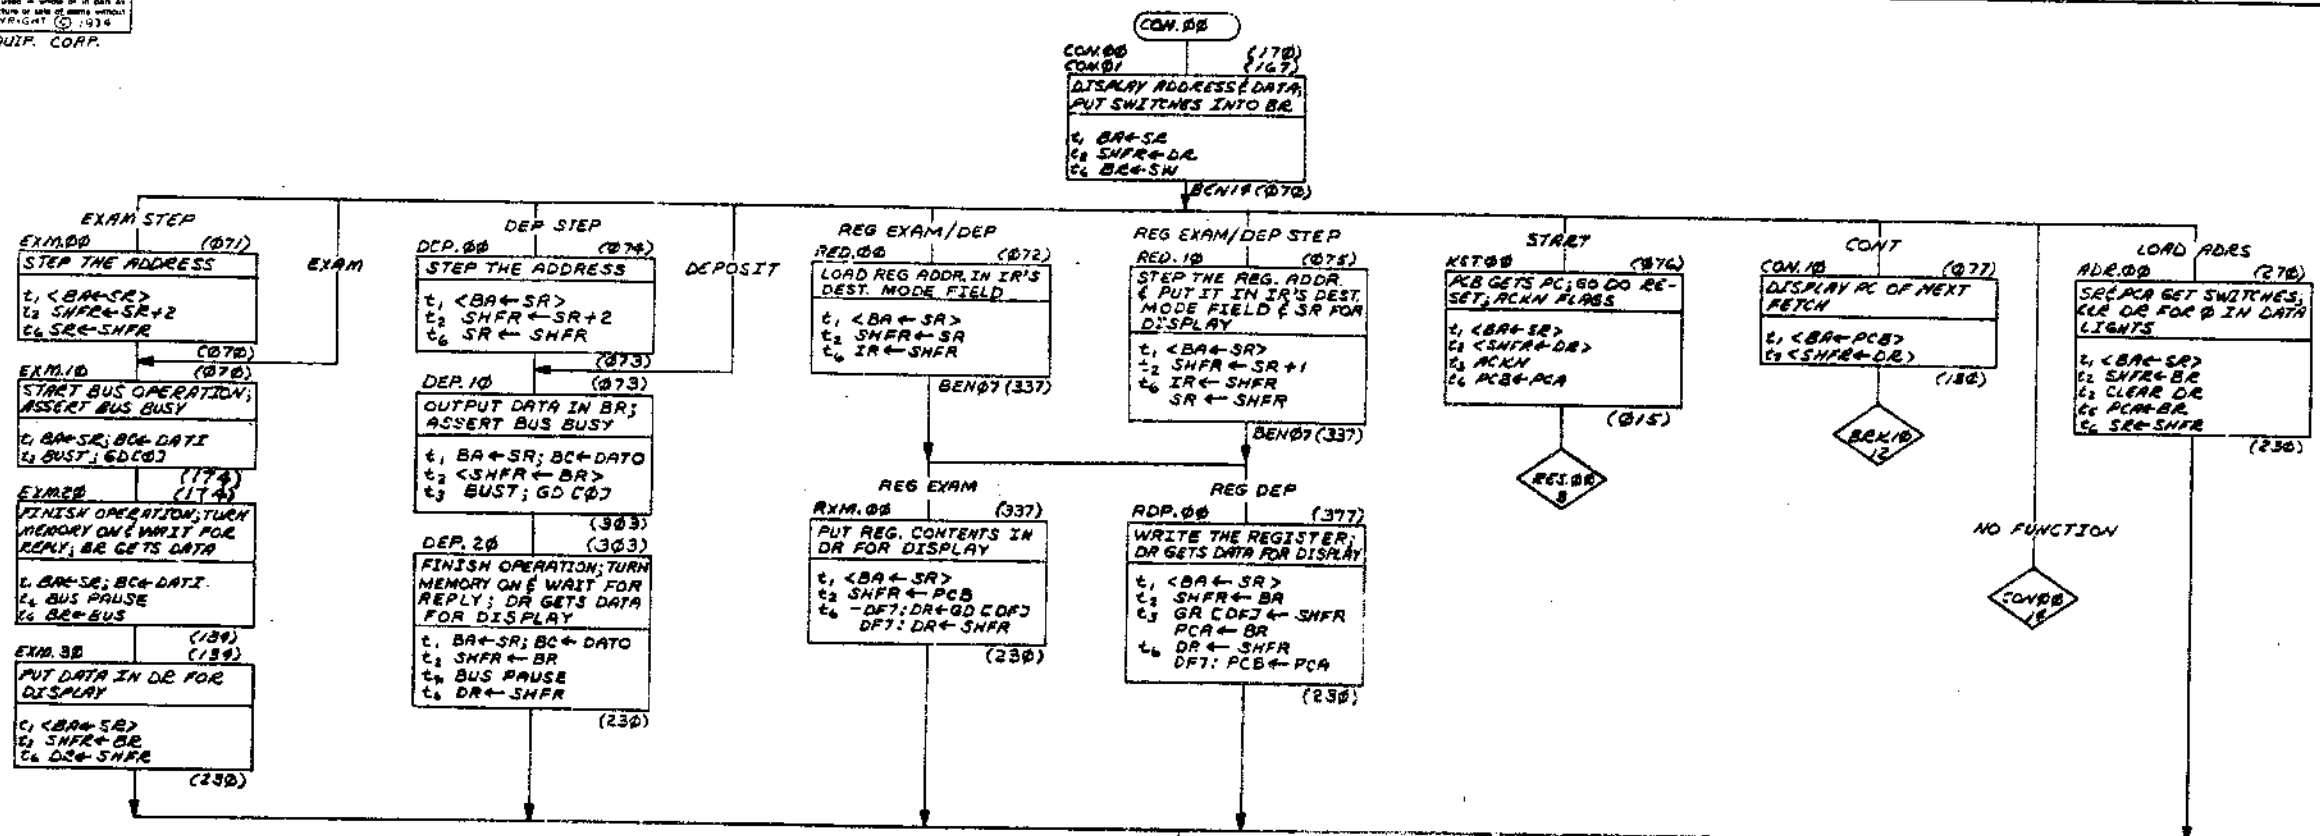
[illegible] used in whole or in part as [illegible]ture or sale of items without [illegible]YRIGHT © 1974 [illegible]UIP. CORP.

CON.ØØ

CON.ØØ (17Ø)
CON.Ø1 (167)
DISPLAY ADDRESS & DATA; PUT SWITCHES INTO BR
$t_1$ BR←SR
$t_2$ SHFR←DR
$t_6$ BR←SW
BEN14 (Ø7Ø)

EXAM STEP
EXM.ØØ (Ø71)
STEP THE ADDRESS
$t_1$ <BA←SR>
$t_2$ SHFR←SR+2
$t_6$ SR←SHFR
(Ø7Ø)
EXAM
EXM.1Ø (Ø7Ø)
START BUS OPERATION; ASSERT BUS BUSY
$t_1$ BA←SR; BC←DATI
$t_2$ BUST; GD C[Ø]
(174)
EXM.2Ø (174)
FINISH OPERATION; TURN MEMORY ON & WAIT FOR REPLY; BR GETS DATA
$t_1$ BA←SR; BC←DATI
$t_4$ BUS PAUSE
$t_6$ BR←BUS
(134)
EXM.3Ø (134)
PUT DATA IN DR FOR DISPLAY
$t_1$ <BA←SR>
$t_2$ SHFR←BR
$t_6$ DR←SHFR
(23Ø)

DEP STEP
DEP.ØØ (Ø74)
STEP THE ADDRESS
$t_1$ <BA←SR>
$t_2$ SHFR←SR+2
$t_6$ SR←SHFR
(Ø73)
DEPOSIT
DEP.1Ø (Ø73)
OUTPUT DATA IN BR; ASSERT BUS BUSY
$t_1$ BA←SR; BC←DATO
$t_2$ <SHFR←BR>
$t_3$ BUST; GD C[Ø]
(3Ø3)
DEP.2Ø (3Ø3)
FINISH OPERATION; TURN MEMORY ON & WAIT FOR REPLY; DR GETS DATA FOR DISPLAY
$t_1$ BA←SR; BC←DATO
$t_2$ SHFR←BR
$t_4$ BUS PAUSE
$t_6$ DR←SHFR
(23Ø)

REG EXAM/DEP
RED.ØØ (Ø72)
LOAD REG ADDR. IN IR'S DEST. MODE FIELD
$t_1$ <BA←SR>
$t_2$ SHFR←SR
$t_6$ IR←SHFR
BENØ7 (337)

REG EXAM/DEP STEP
RED.1Ø (Ø75)
STEP THE REG. ADDR. & PUT IT IN IR'S DEST. MODE FIELD & SR FOR DISPLAY
$t_1$ <BA←SR>
$t_2$ SHFR←SR+1
$t_6$ IR←SHFR
SR←SHFR
BENØ7 (337)

REG EXAM
RXM.ØØ (337)
PUT REG. CONTENTS IN DR FOR DISPLAY
$t_1$ <BA←SR>
$t_2$ SHFR←PCB
$t_6$ -DF7: DR←GD C DF]
DF7: DR←SHFR
(23Ø)

REG DEP
RDP.ØØ (377)
WRITE THE REGISTER; DR GETS DATA FOR DISPLAY
$t_1$ <BA←SR>
$t_2$ SHFR←BR
$t_3$ GR C DF]←SHFR
PCA←BR
$t_6$ DR←SHFR
DF7: PCB←PCA
(23Ø)

START
KST.ØØ (Ø76)
PCB GETS PC; GO DO RESET; ACKN FLAGS
$t_1$ <BA←SR>
$t_2$ <SHFR←DR>
$t_3$ ACKN
$t_6$ PCB←PCA
(Ø15)
RES.ØØ
8

CONT
CON.1Ø (Ø77)
DISPLAY PC OF NEXT FETCH
$t_1$ <BA←PCB>
$t_2$ <SHFR←DR>
(15Ø)
BRK.1Ø
12

NO FUNCTION
CONØØ
16

LOAD ADRS
ADR.ØØ (27Ø)
SR & PCA GET SWITCHES, CLR DR FOR Ø IN DATA LIGHTS
$t_1$ <BA←SR>
$t_2$ SHFR←BR
$t_3$ CLEAR DR
$t_5$ PCA←BR
$t_6$ SR←SHFR
(23Ø)